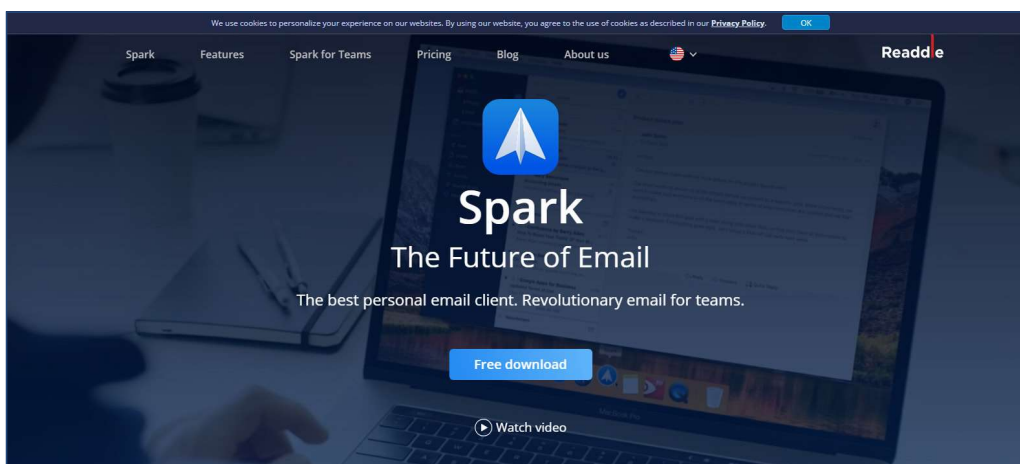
We use cookies to personalize your experience on our websites. By using our website, you agree to the use of cookies as described in our **Privacy Policy**. OK

Spark Features Spark for Teams Pricing Blog About us

Readdle

Spark

The Future of Email

The best personal email client. Revolutionary email for teams.

Free download

Watch video